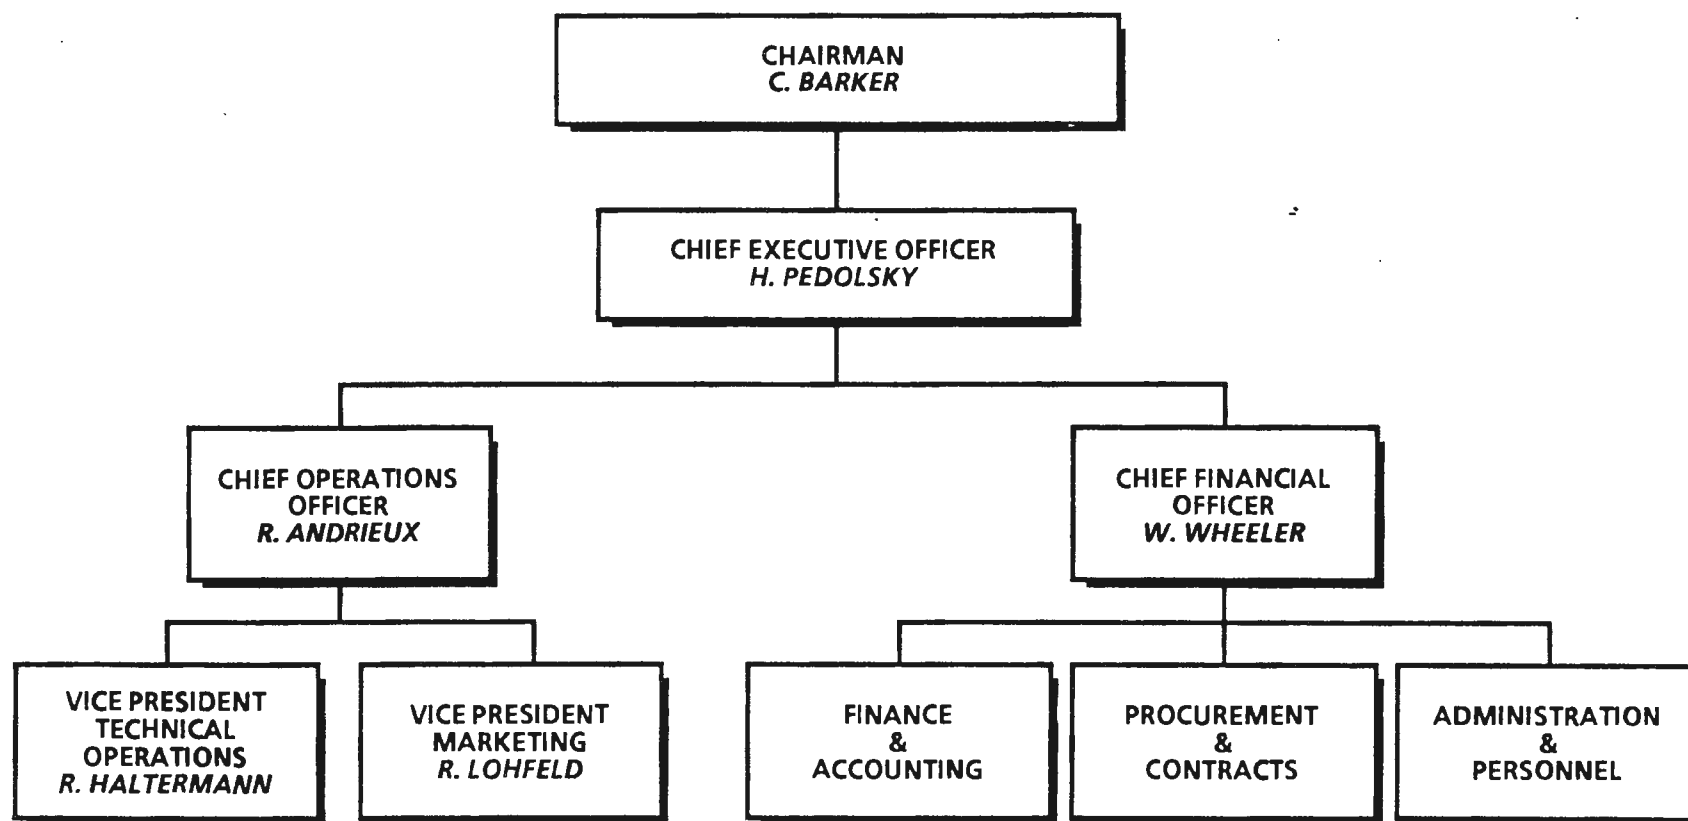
CHAIRMAN
C. BARKER

CHIEF EXECUTIVE OFFICER
H. PEDOLSKY

CHIEF OPERATIONS OFFICER
R. ANDRIEUX

CHIEF FINANCIAL OFFICER
W. WHEELER

VICE PRESIDENT TECHNICAL OPERATIONS
R. HALTERMANN

VICE PRESIDENT MARKETING
R. LOHFELD

FINANCE & ACCOUNTING

PROCUREMENT & CONTRACTS

ADMINISTRATION & PERSONNEL